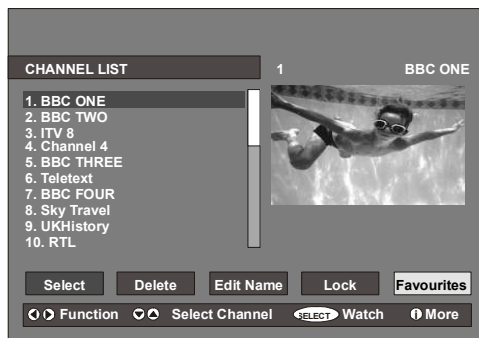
CHANNEL LIST

1 BBC ONE

1. BBC ONE
2. BBC TWO
3. ITV 8
4. Channel 4
5. BBC THREE
6. Teletext
7. BBC FOUR
8. Sky Travel
9. UKHistory
10. RTL

Select Delete Edit Name Lock Favourites

Function Select Channel SELECT Watch More